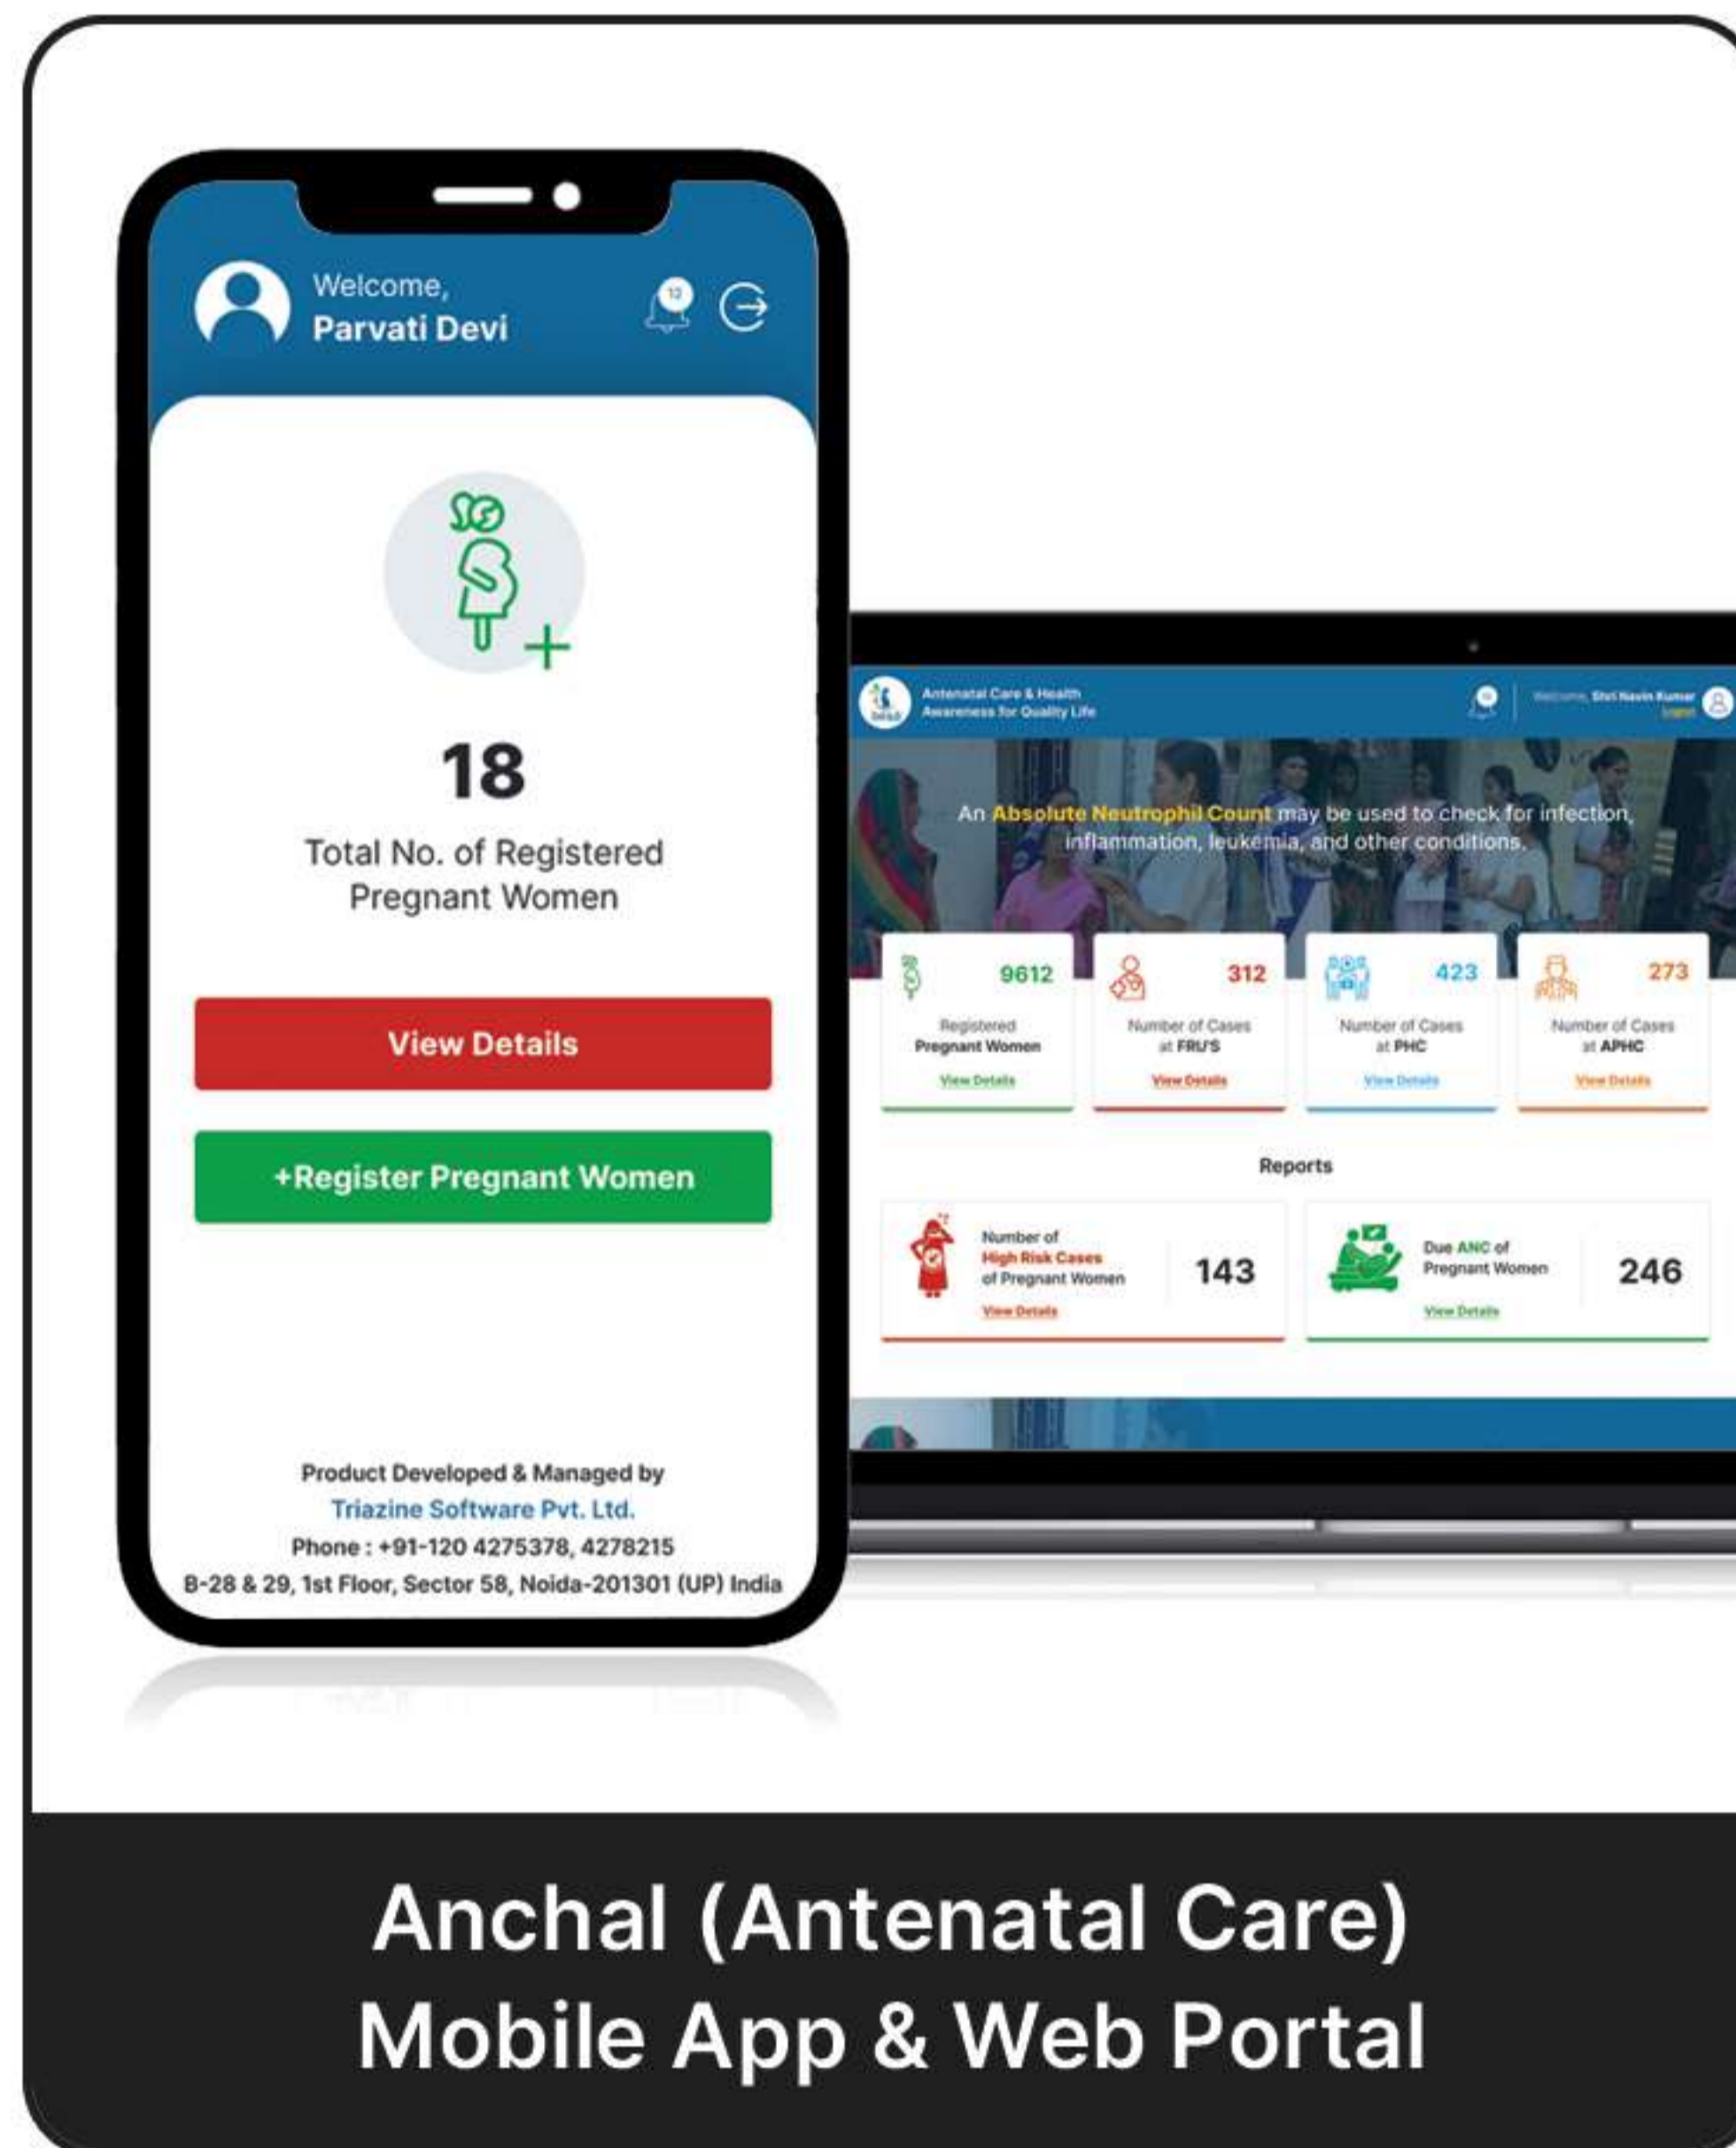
Welcome,
Parvati Devi

12

18

Total No. of Registered Pregnant Women

View Details

+Register Pregnant Women

Product Developed & Managed by
Triazine Software Pvt. Ltd.
Phone : +91-120 4275378, 4278215
B-28 & 29, 1st Floor, Sector 58, Noida-201301 (UP) India

Antenatal Care & Health Awareness for Quality Life

Welcome, Shri Navin Kumar
Logout

An Absolute Neutrophil Count may be used to check for infection, inflammation, leukemia, and other conditions.

| 9612 | 312 | 423 | 273 |
|---|---|---|---|
| Registered Pregnant Women | Number of Cases at FRU'S | Number of Cases at PHC | Number of Cases at APHC |
| View Details | View Details | View Details | View Details |

Reports

Number of High Risk Cases of Pregnant Women
View Details
143

Due ANC of Pregnant Women
View Details
246

Anchal (Antenatal Care)
Mobile App & Web Portal